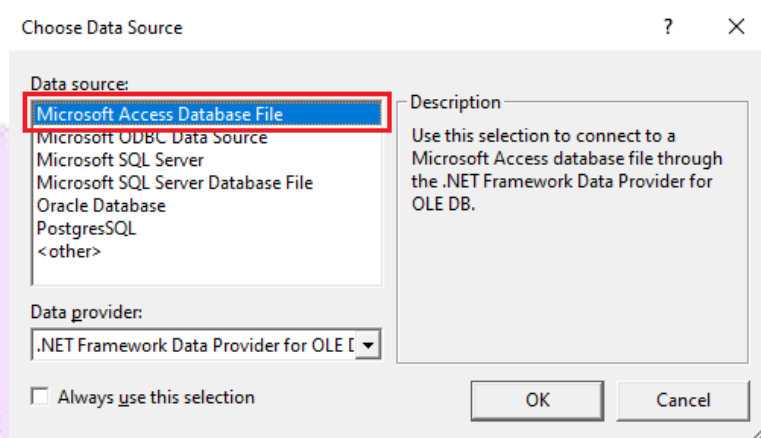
Choose Data Source

?

Data source:

Microsoft Access Database File
Microsoft ODBC Data Source
Microsoft SQL Server
Microsoft SQL Server Database File
Oracle Database
PostgresSQL
<other>

Description

Use this selection to connect to a Microsoft Access database file through the .NET Framework Data Provider for OLE DB.

Data provider:

.NET Framework Data Provider for OLE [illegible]

Always use this selection

OK

Cancel